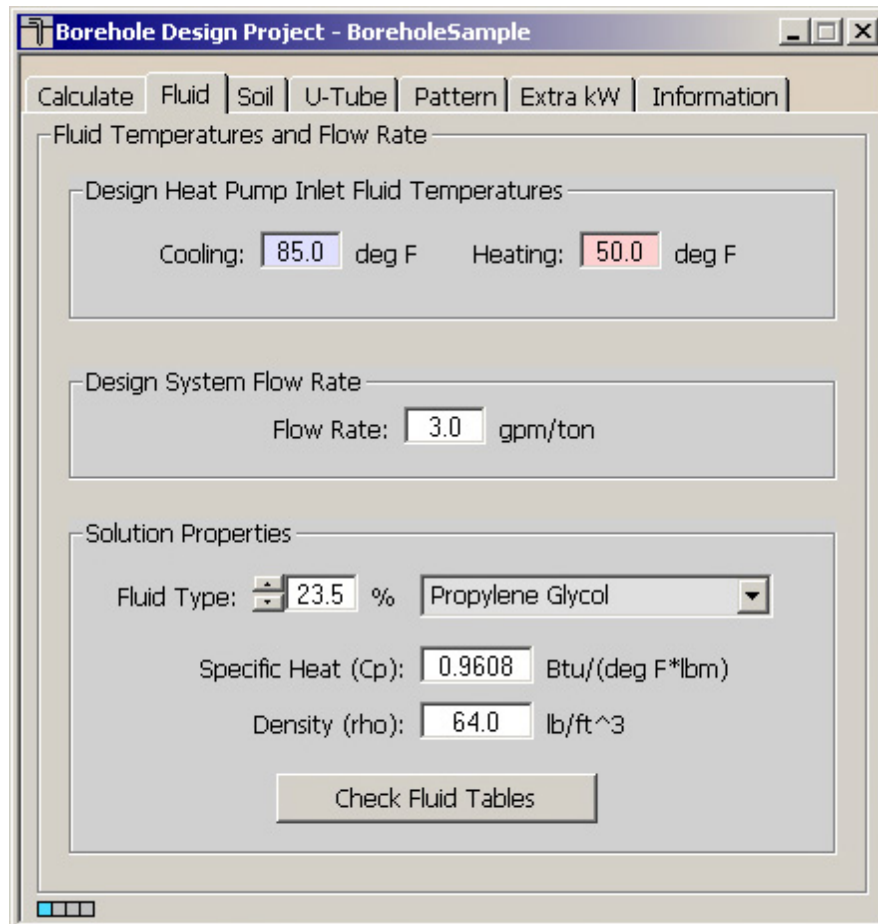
Borehole Design Project - BoreholeSample

Calculate | Fluid | Soil | U-Tube | Pattern | Extra kW | Information

Fluid Temperatures and Flow Rate

Design Heat Pump Inlet Fluid Temperatures

Cooling: 85.0 deg F Heating: 50.0 deg F

Design System Flow Rate

Flow Rate: 3.0 gpm/ton

Solution Properties

Fluid Type: 23.5 % Propylene Glycol

Specific Heat (Cp): 0.9608 Btu/(deg F*lbm)

Density (rho): 64.0 lb/ft^3

Check Fluid Tables